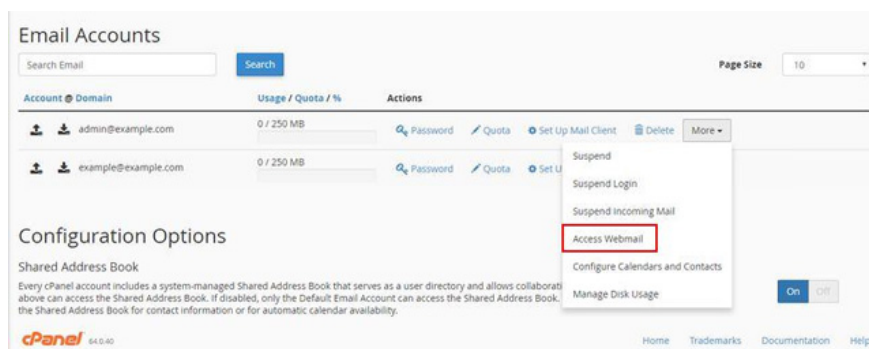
Email Accounts

Search Email

Search

Page Size 10

| Account @ Domain | Usage / Quota / % | Actions |
|---|---|---|
| admin@example.com | 0 / 250 MB | Password Quota Set Up Mail Client Delete More |
| example@example.com | 0 / 250 MB | Password Quota Set U |

Suspend
Suspend Login
Suspend Incoming Mail
Access Webmail
Configure Calendars and Contacts
Manage Disk Usage

Configuration Options

Shared Address Book

Every cPanel account includes a system-managed Shared Address Book that serves as a user directory and allows collaborati above can access the Shared Address Book. If disabled, only the Default Email Account can access the Shared Address Book. the Shared Address Book for contact information or for automatic calendar availability.

On Off

cPanel 64.0.40

Home Trademarks Documentation Help